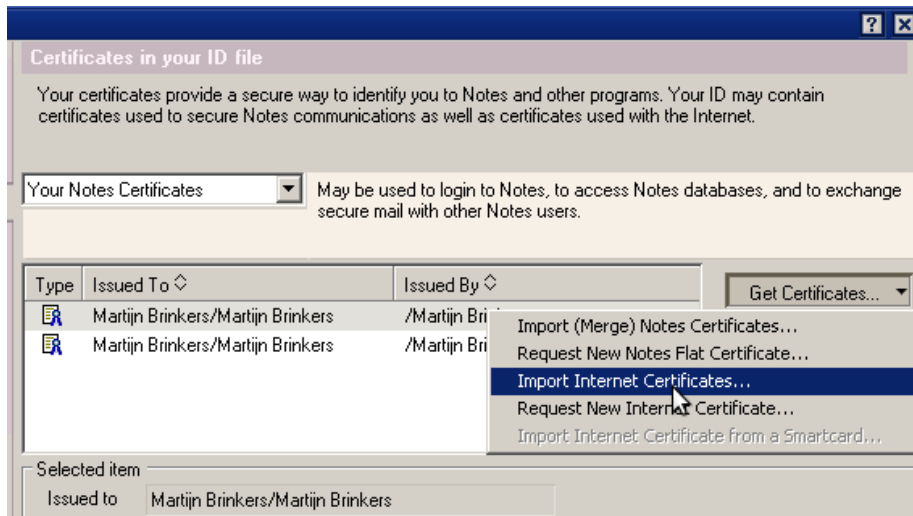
? X

Certificates in your ID file

Your certificates provide a secure way to identify you to Notes and other programs. Your ID may contain certificates used to secure Notes communications as well as certificates used with the Internet.

Your Notes Certificates

May be used to login to Notes, to access Notes databases, and to exchange secure mail with other Notes users.

| Type | Issued To ◇ | Issued By ◇ |
|---|---|---|
| | Martijn Brinkers/Martijn Brinkers | /Martijn Bri |
| | Martijn Brinkers/Martijn Brinkers | /Martijn Bri |

Get Certificates...

Import (Merge) Notes Certificates...
Request New Notes Flat Certificate...
Import Internet Certificates...
Request New Intern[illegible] Certificate...
Import Internet Certificate from a Smartcard...

Selected item
Issued to Martijn Brinkers/Martijn Brinkers